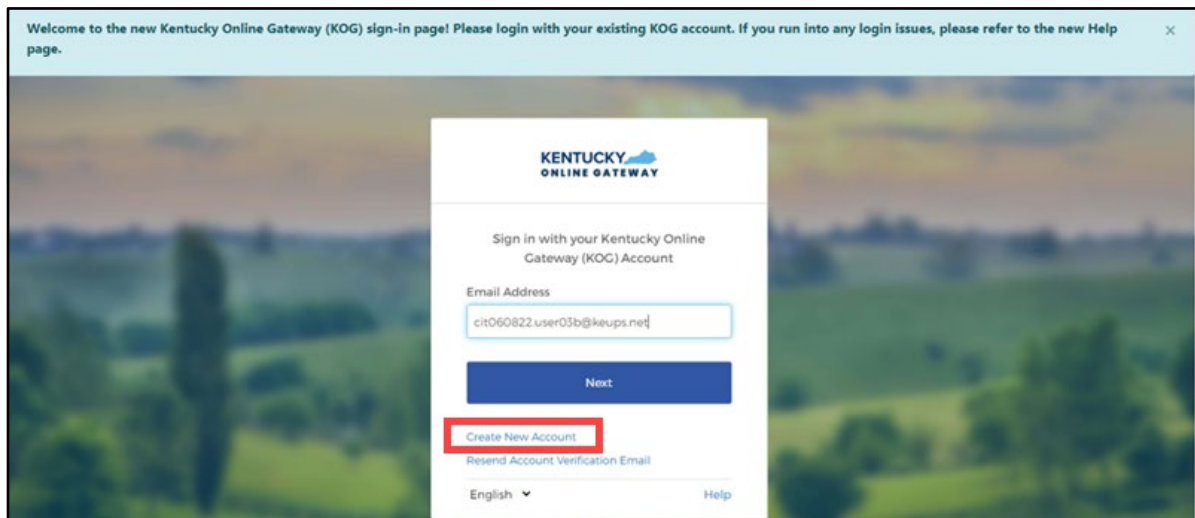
Welcome to the new Kentucky Online Gateway (KOG) sign-in page! Please login with your existing KOG account. If you run into any login issues, please refer to the new Help page.

×

KENTUCKY
ONLINE GATEWAY

Sign in with your Kentucky Online Gateway (KOG) Account

Email Address

cit060822.user03b@keups.net

Next

Create New Account

Resend Account Verification Email

English

Help